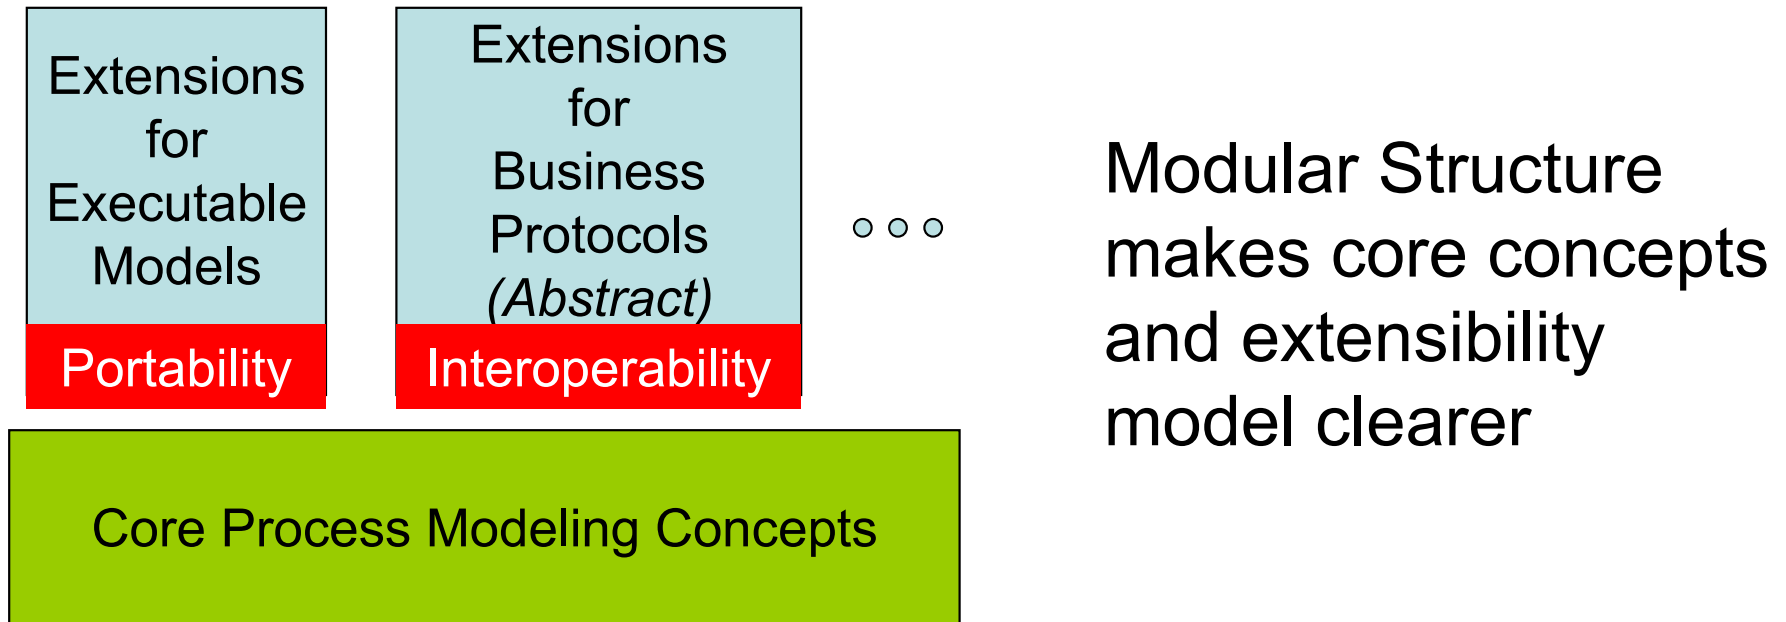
Extensions for Executable Models

Portability

Extensions for Business Protocols *(Abstract)*

Interoperability

Core Process Modeling Concepts

Modular Structure makes core concepts and extensibility model clearer